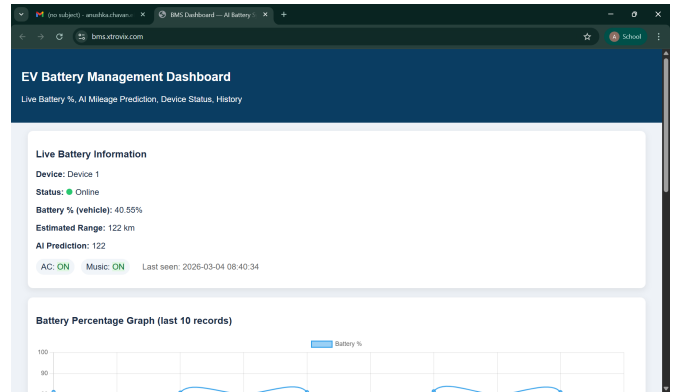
(no subject) - amushka.chavanu ×
BMS Dashboard — AI Battery ×
+

bms.xtrovix.com

A School

EV Battery Management Dashboard

Live Battery %, AI Mileage Prediction, Device Status, History

Live Battery Information

Device: Device 1

Status: Online

Battery % (vehicle): 40.55%

Estimated Range: 122 km

AI Prediction: 122

AC: ON Music: ON Last seen: 2026-03-04 08:40:34

Battery Percentage Graph (last 10 records)

Battery %

100

90